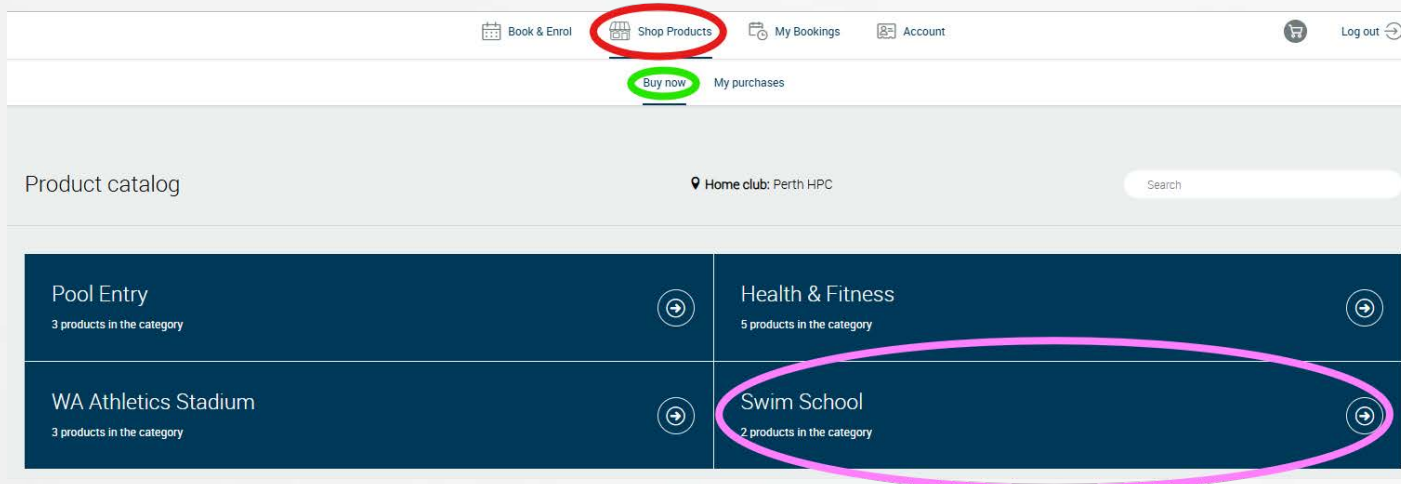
Book & Enrol Shop Products My Bookings Account Log out

Buy now My purchases

Product catalog

Home club: Perth HPC

Search

Pool Entry
3 products in the category

Health & Fitness
5 products in the category

WA Athletics Stadium
3 products in the category

Swim School
2 products in the category